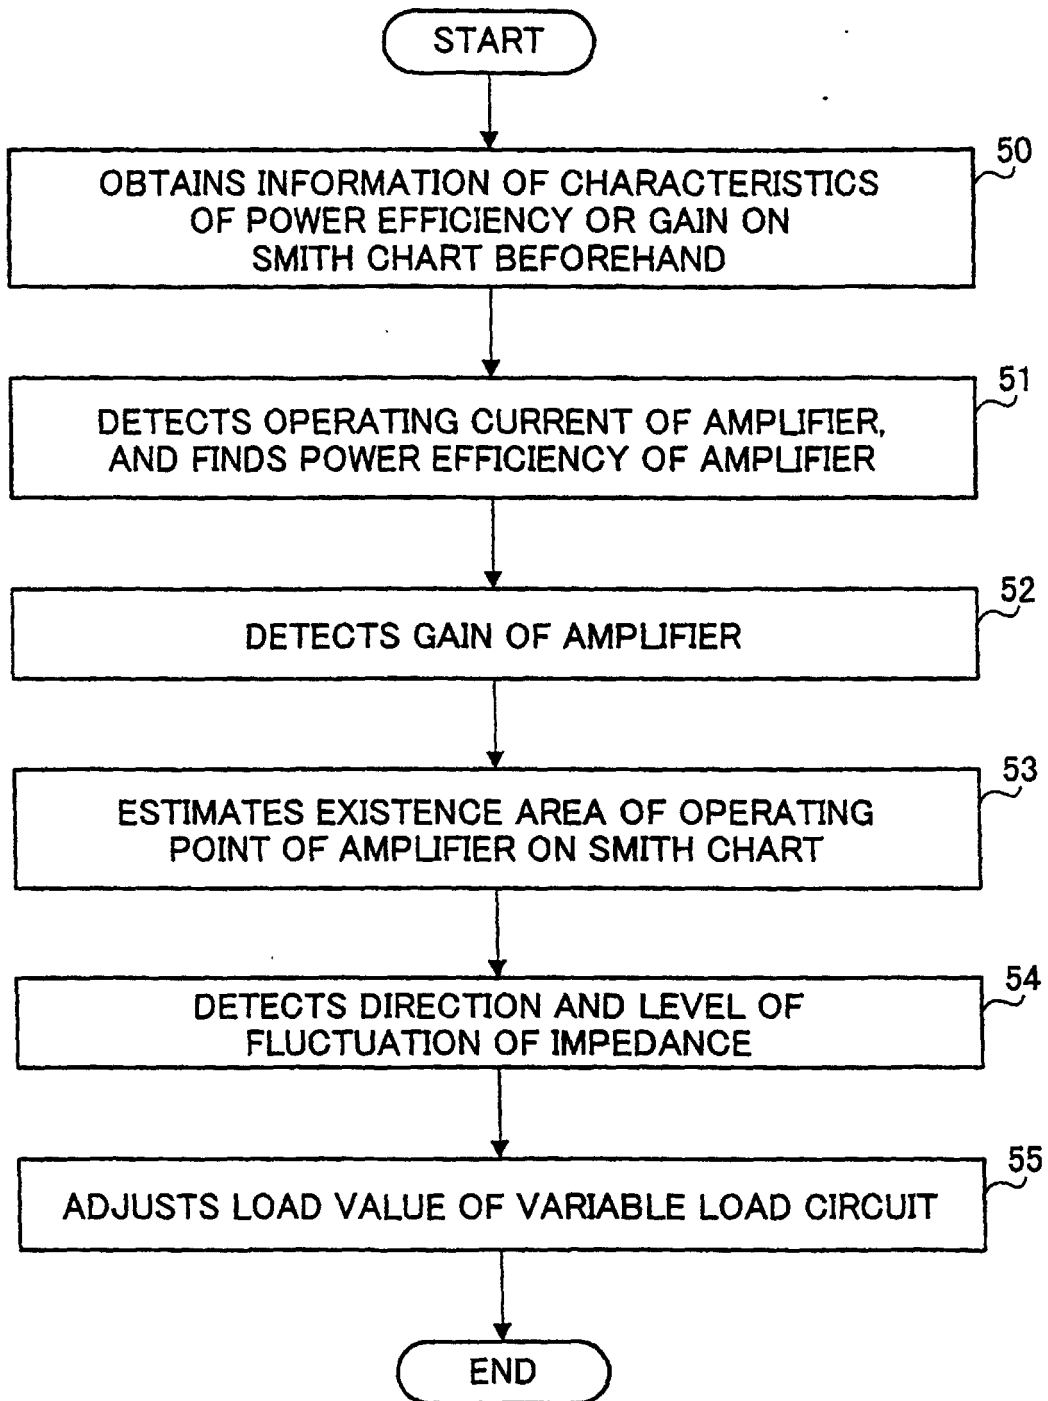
START

OBTAINS INFORMATION OF CHARACTERISTICS OF POWER EFFICIENCY OR GAIN ON SMITH CHART BEFOREHAND

50

DETECTS OPERATING CURRENT OF AMPLIFIER, AND FINDS POWER EFFICIENCY OF AMPLIFIER

51

DETECTS GAIN OF AMPLIFIER

52

ESTIMATES EXISTENCE AREA OF OPERATING POINT OF AMPLIFIER ON SMITH CHART

53

DETECTS DIRECTION AND LEVEL OF FLUCTUATION OF IMPEDANCE

54

ADJUSTS LOAD VALUE OF VARIABLE LOAD CIRCUIT

55

END